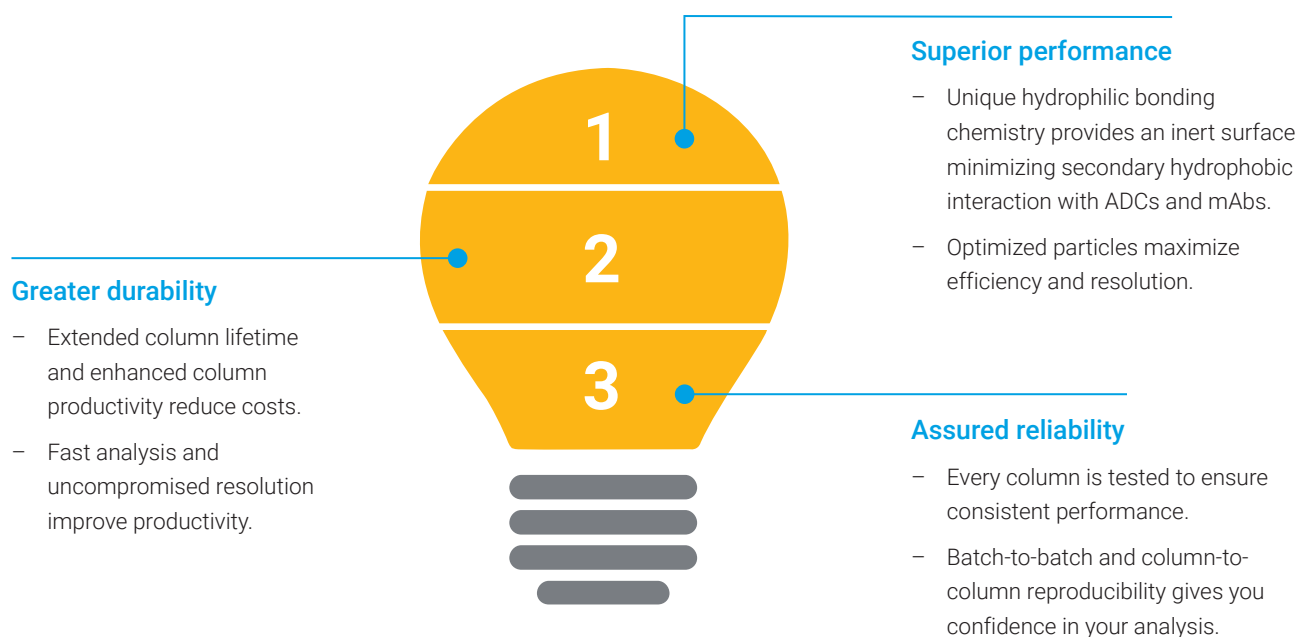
1

2

3

Superior performance

– Unique hydrophilic bonding chemistry provides an inert surface minimizing secondary hydrophobic interaction with ADCs and mAbs.

– Optimized particles maximize efficiency and resolution.

Greater durability

– Extended column lifetime and enhanced column productivity reduce costs.

– Fast analysis and uncompromised resolution improve productivity.

Assured reliability

– Every column is tested to ensure consistent performance.

– Batch-to-batch and column-to-column reproducibility gives you confidence in your analysis.